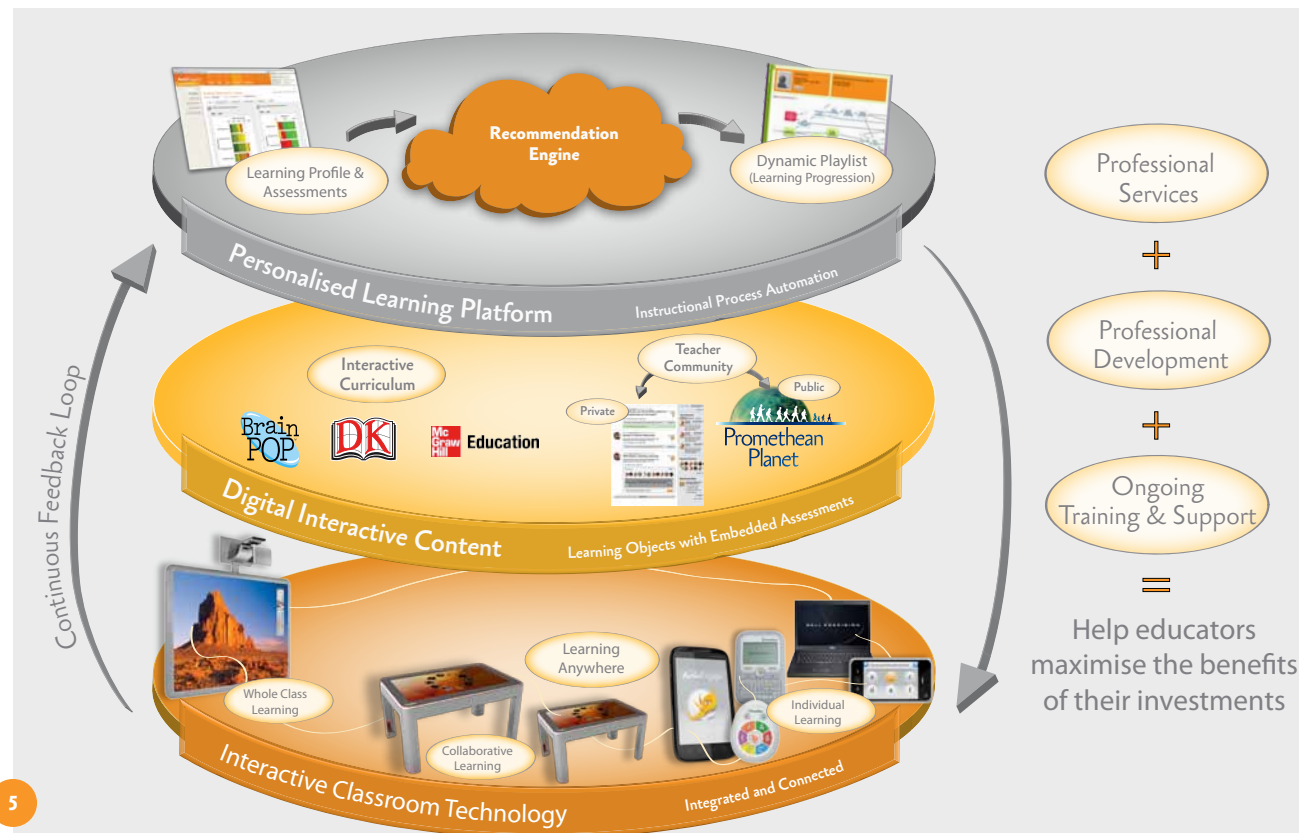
Learning Profile & Assessments

Recommendation Engine

Dynamic Playlist (Learning Progression)

Personalised Learning Platform

Instructional Process Automation

Interactive Curriculum

Teacher Community

Private

Public

BrainPOP

DK

McGraw Hill Education

Promethean Planet

Digital Interactive Content

Learning Objects with Embedded Assessments

Continuous Feedback Loop

Whole Class Learning

Learning Anywhere

Collaborative Learning

Individual Learning

Interactive Classroom Technology

Integrated and Connected

Professional Services

+

Professional Development

+

Ongoing Training & Support

=

Help educators maximise the benefits of their investments

5